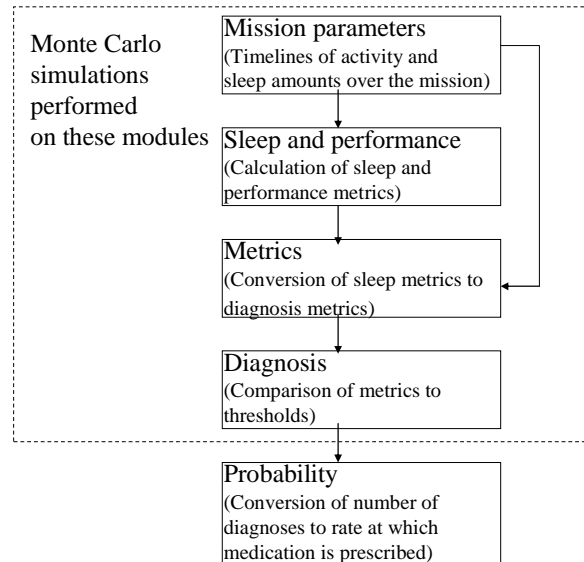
Monte Carlo simulations performed on these modules

Mission parameters
(Timelines of activity and sleep amounts over the mission)

Sleep and performance
(Calculation of sleep and performance metrics)

Metrics
(Conversion of sleep metrics to diagnosis metrics)

Diagnosis
(Comparison of metrics to thresholds)

Probability
(Conversion of number of diagnoses to rate at which medication is prescribed)